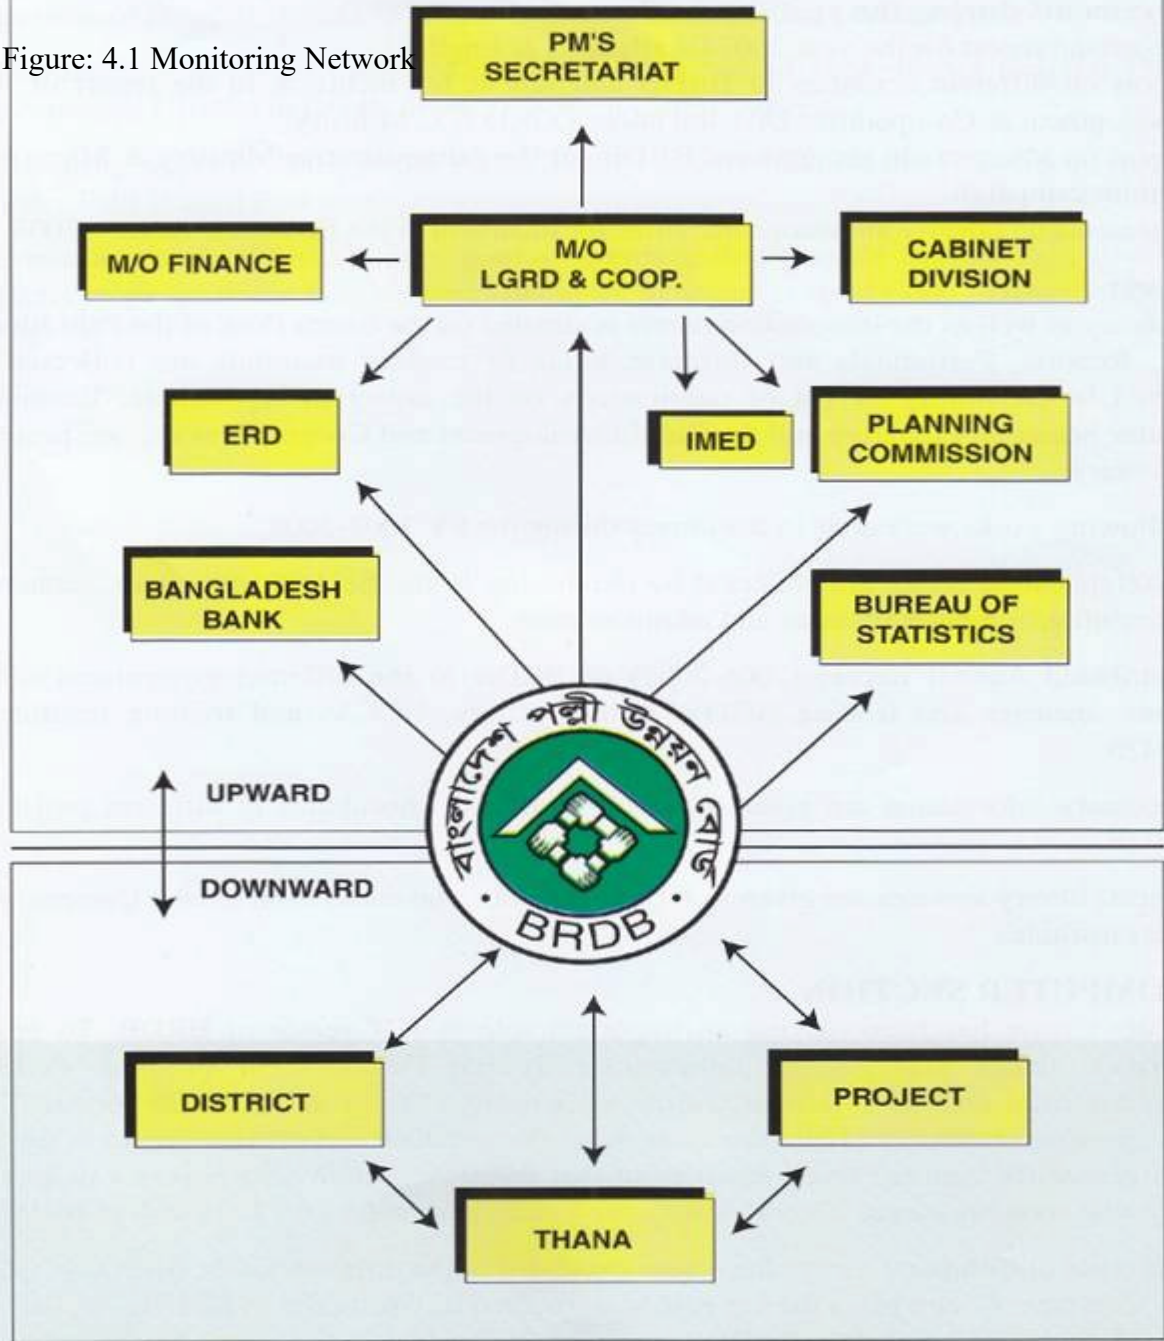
Figure: 4.1 Monitoring Network

PM'S SECRETARIAT

M/O FINANCE

M/O LGRD & COOP.

CABINET DIVISION

ERD

IMED

PLANNING COMMISSION

BANGLADESH BANK

BUREAU OF STATISTICS

UPWARD

DOWNWARD

বাংলাদেশ পল্লী উন্নয়ন বোর্ড

BRDB

DISTRICT

PROJECT

THANA